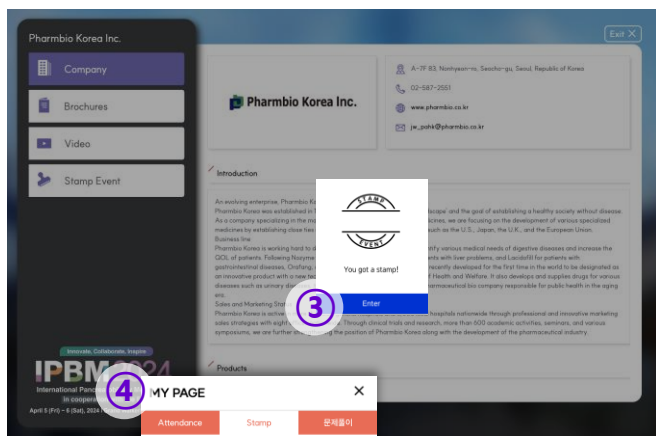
Pharmbio Korea Inc.

Company

Brochures

Video

Stamp Event

Exit X

Pharmbio Korea Inc.

A-7F 83, Nonhyeon-ro, Seocho-gu, Seoul, Republic of Korea

02-587-2551

www.pharmbio.co.kr

jw_pahk@pharmbio.co.kr

Introduction

An evolving enterprise, Pharmbio Ko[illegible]
Pharmbio Korea was established in 1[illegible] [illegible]scape' and the goal of establishing a healthy society without disease.
As a company specializing in the ma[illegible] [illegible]icines, we are focusing on the development of various specialized
medicines by establishing close ties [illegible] such as the U.S., Japan, the U.K., and the European Union.
Business line
Pharmbio Korea is working hard to d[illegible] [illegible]ntify various medical needs of digestive diseases and increase the
QOL of patients. Following Nocyme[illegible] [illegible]nts with liver problems, and Locdofill for patients with
gastrointestinal diseases, Orafang, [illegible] recently developed for the first time in the world to be designated as
an innovative product with a new tec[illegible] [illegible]f Health and Welfare. It also develops and supplies drugs for various
diseases such as urinary dis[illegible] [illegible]ceutical bio company responsible for public health in the aging
era.
Sales and Marketing Stra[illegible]
Pharmbio Korea is active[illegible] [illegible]ospitals nationwide through professional and innovative marketing
sales strategies with eight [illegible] Through clinical trials and research, more than 500 academic activities, seminars, and various
symposiums, we are further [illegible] the position of Pharmbio Korea along with the development of the pharmaceutical industry.

STAMP
EVENT

You got a stamp!

Enter

③

Products

Innovate, Collaborate, Inspire

IPBM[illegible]24

International Pan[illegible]
in cooperat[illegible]

April 5 (Fri) ~ 6 (Sat), 2024 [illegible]

④

MY PAGE

Attendance

Stamp

문제풀이